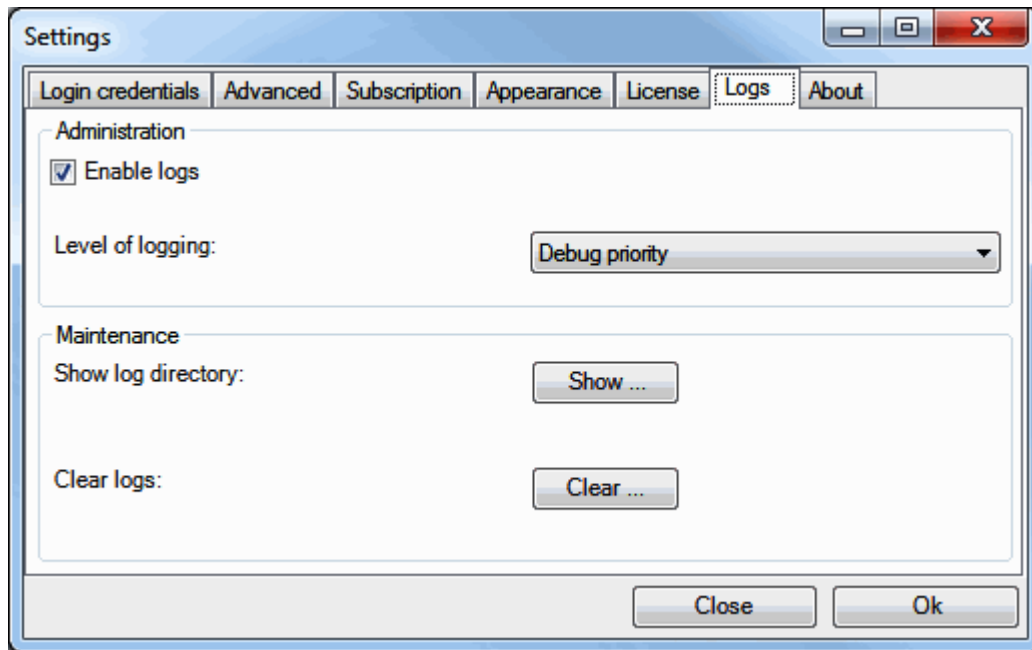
Settings

Login credentials | Advanced | Subscription | Appearance | License | Logs | About

Administration

Enable logs

Level of logging:

Debug priority

Maintenance

Show log directory:

Show ...

Clear logs:

Clear ...

Close

Ok